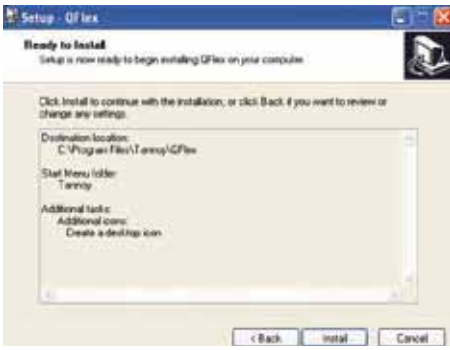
Setup - QFlex

Ready to Install
Setup is now ready to begin installing QFlex on your computer.

Click Install to continue with the installation, or click Back if you want to review or change any settings.

Destination location:
C:\Program Files\Tannoy\QFlex

Start Menu folder:
Tannoy

Additional tasks:
Additional icons:
Create a desktop icon

< Back Install Cancel